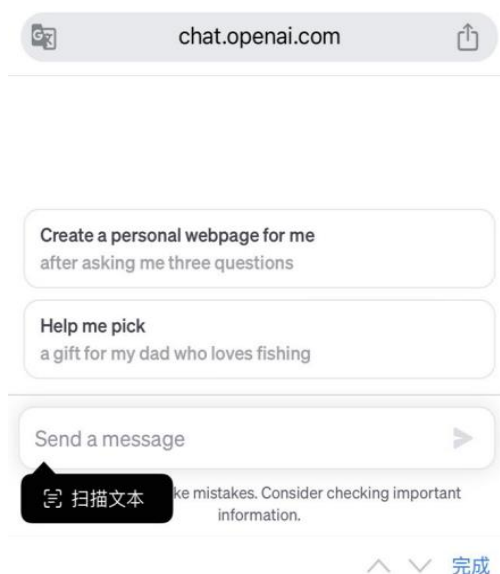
chat.openai.com

Create a personal webpage for me
after asking me three questions

Help me pick
a gift for my dad who loves fishing

Send a message

扫描文本

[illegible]ke mistakes. Consider checking important information.

完成